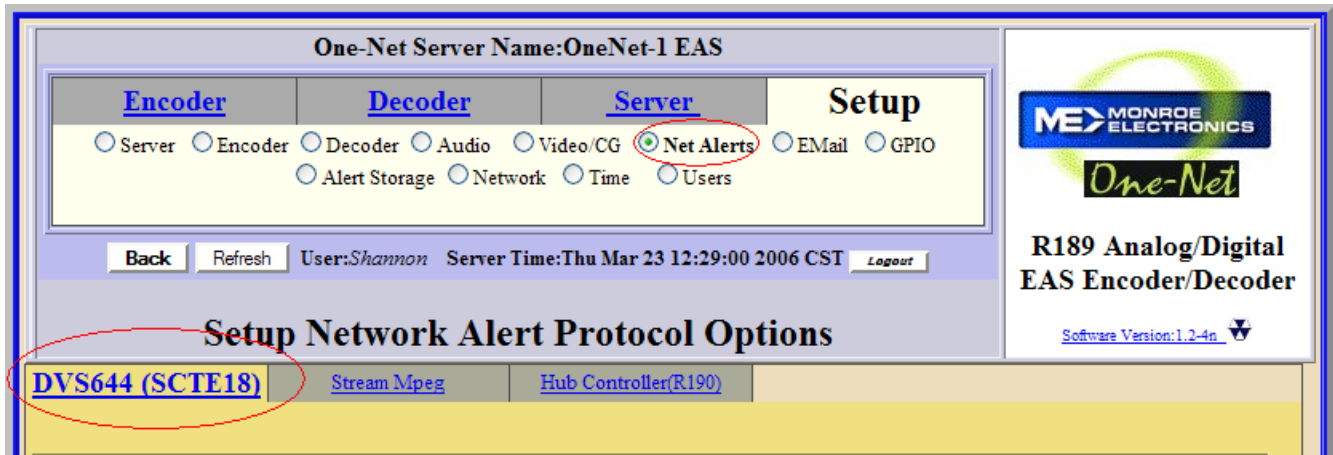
One-Net Server Name:OneNet-1 EAS

| Encoder | Decoder | Server | Setup |
|---|---|---|---|

Server Encoder Decoder Audio Video/CG Net Alerts EMail GPIO
Alert Storage Network Time Users

Back Refresh User:Shannon Server Time:Thu Mar 23 12:29:00 2006 CST Logout

MONROE ELECTRONICS
One-Net

R189 Analog/Digital EAS Encoder/Decoder

Software Version:1.2-4n

Setup Network Alert Protocol Options

| DVS644 (SCTE18) | Stream Mpeg | Hub Controller(R190) |
|---|---|---|